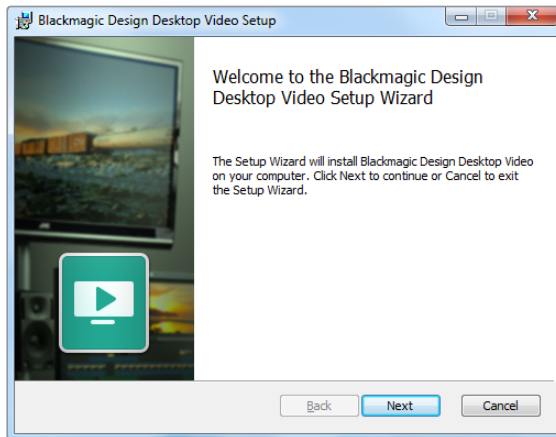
Blackmagic Design Desktop Video Setup

Welcome to the Blackmagic Design Desktop Video Setup Wizard

The Setup Wizard will install Blackmagic Design Desktop Video on your computer. Click Next to continue or Cancel to exit the Setup Wizard.

Back

Next

Cancel